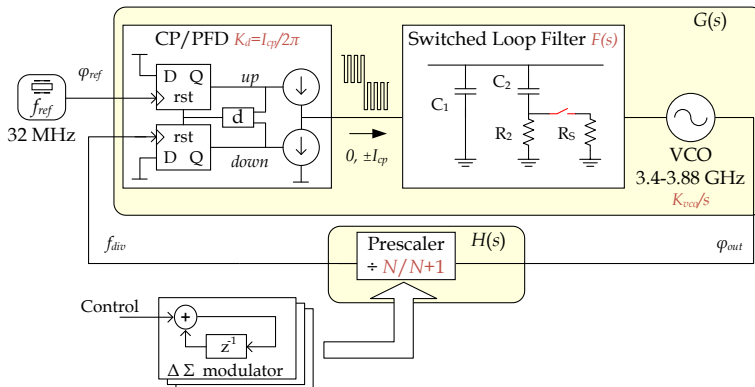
G(s)

CP/PFD $K_d=I_{cp}/2\pi$

Switched Loop Filter $F(s)$

$f_{ref}$

32 MHz

$\varphi_{ref}$

D Q

rst

up

d

rst

D Q

down

0, $\pm I_{cp}$

$C_1$

$C_2$

$R_2$

$R_S$

VCO

3.4-3.88 GHz

$K_{vco}/s$

$f_{div}$

Prescaler

$\div N/N+1$

$H(s)$

$\varphi_{out}$

Control

+

$z^{-1}$

$\Delta\Sigma$ modulator